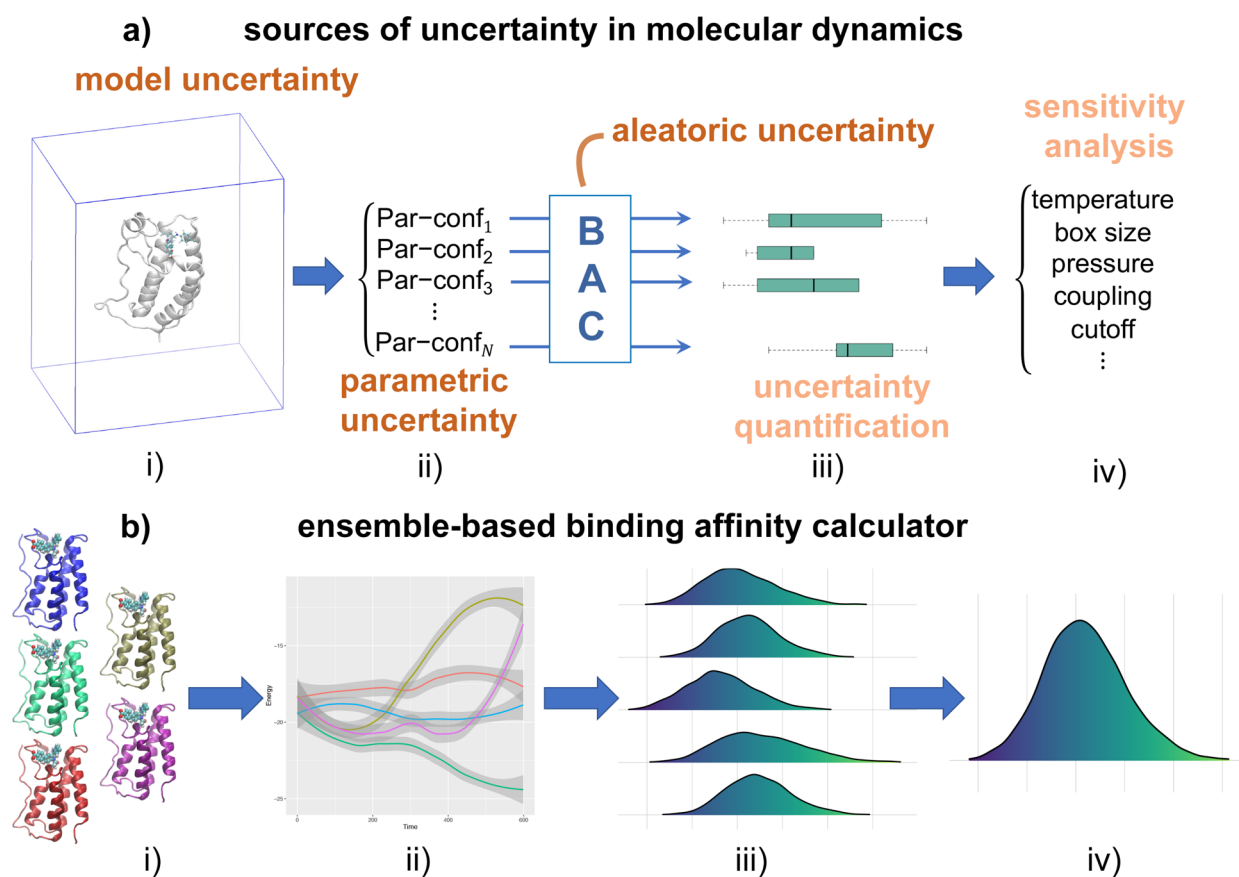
a) sources of uncertainty in molecular dynamics

model uncertainty

aleatoric uncertainty

sensitivity analysis

Par−conf$_1$
Par−conf$_2$
Par−conf$_3$
⋮
Par−conf$_N$

B
A
C

temperature
box size
pressure
coupling
cutoff
⋮

parametric uncertainty

uncertainty quantification

i)

ii)

iii)

iv)

b) ensemble-based binding affinity calculator

-15

-20

-25

Energy

0

200

400

600

Time

i)

ii)

iii)

iv)